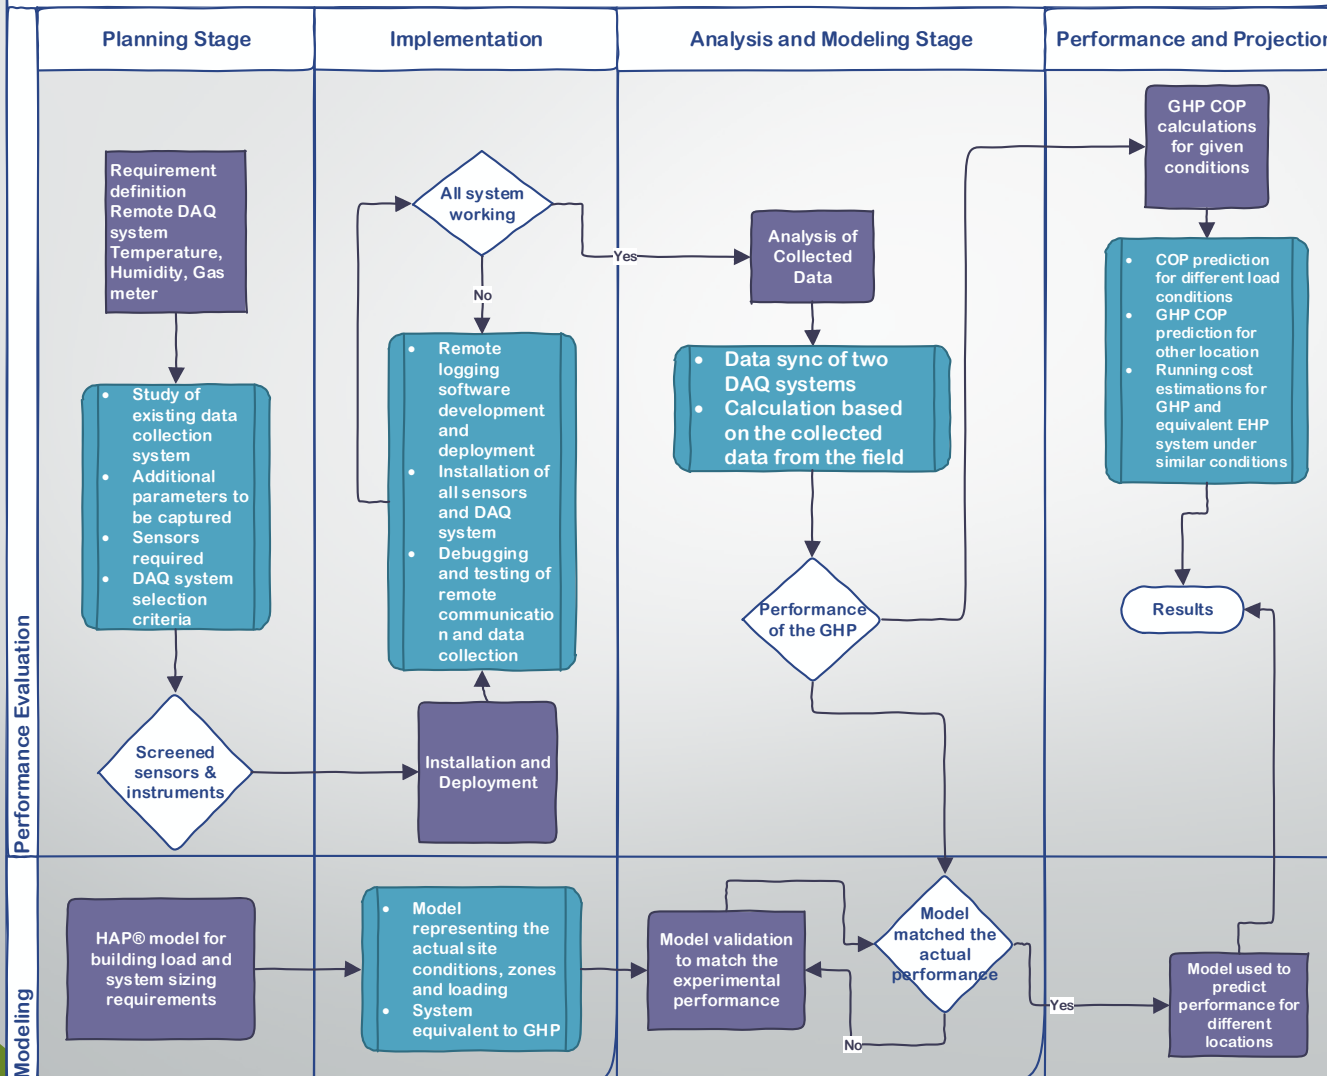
Planning Stage

Implementation

Analysis and Modeling Stage

Performance and Projection

Performance Evaluation

Requirement definition Remote DAQ system Temperature, Humidity, Gas meter

- Study of existing data collection system
- Additional parameters to be captured
- Sensors required
- DAQ system selection criteria

Screened sensors & instruments

All system working

No

Yes

- Remote logging software development and deployment
- Installation of all sensors and DAQ system
- Debugging and testing of remote communication and data collection

Installation and Deployment

Analysis of Collected Data

- Data sync of two DAQ systems
- Calculation based on the collected data from the field

Performance of the GHP

GHP COP calculations for given conditions

- COP prediction for different load conditions
- GHP COP prediction for other location
- Running cost estimations for GHP and equivalent EHP system under similar conditions

Results

Modeling

HAP® model for building load and system sizing requirements

- Model representing the actual site conditions, zones and loading
- System equivalent to GHP

Model validation to match the experimental performance

Model matched the actual performance

No

Yes

Model used to predict performance for different locations